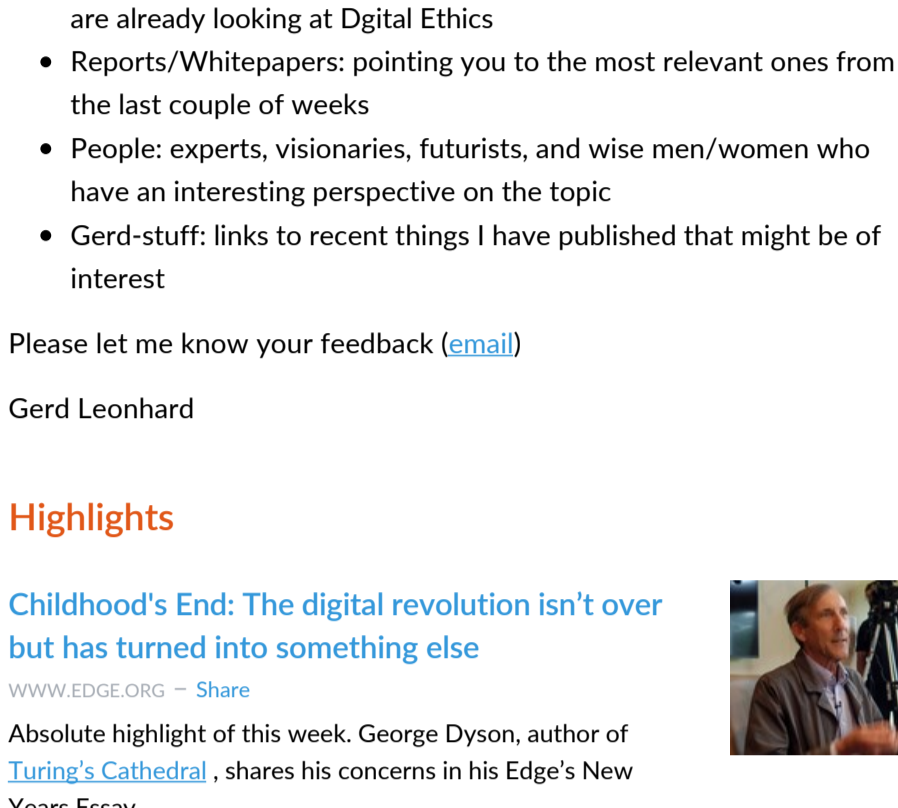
are already looking at Dgital Ethics

- Reports/Whitepapers: pointing you to the most relevant ones from the last couple of weeks
- People: experts, visionaries, futurists, and wise men/women who have an interesting perspective on the topic
- Gerd-stuff: links to recent things I have published that might be of interest

Please let me know your feedback (email)

Gerd Leonhard

Highlights

Childhood's End: The digital revolution isn't over but has turned into something else

WWW.EDGE.ORG – Share

Absolute highlight of this week. George Dyson, author of Turing's Cathedral , shares his concerns in his Edge's New Years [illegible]